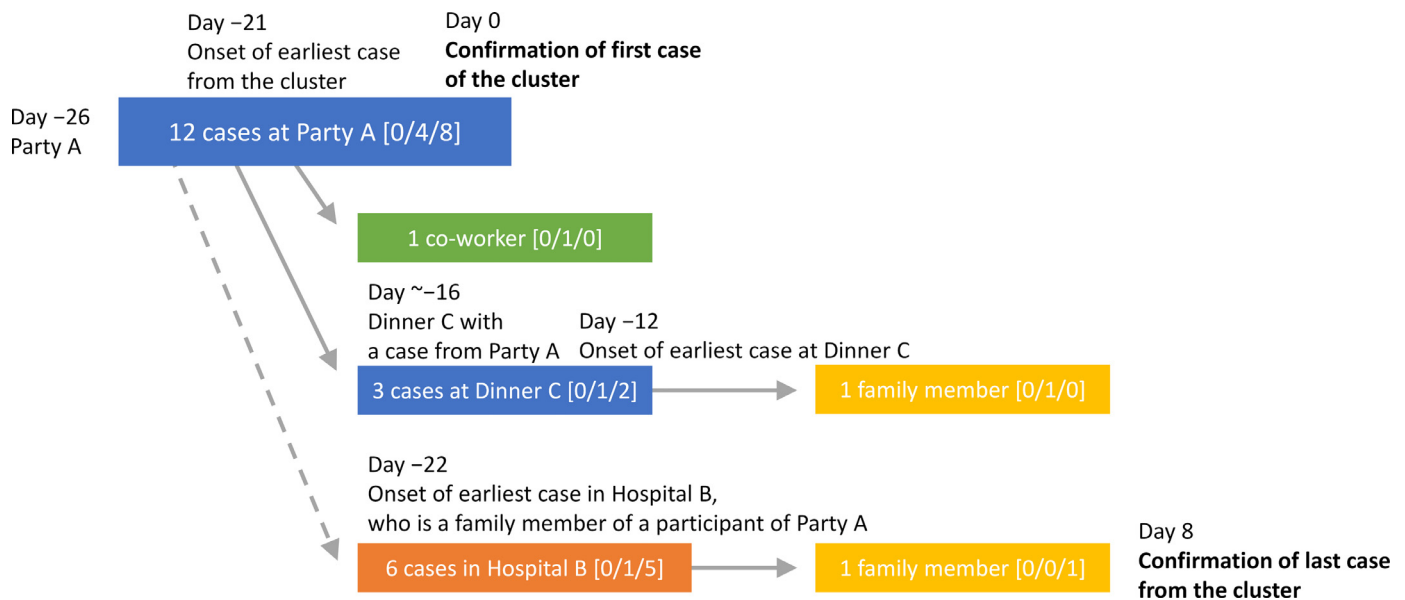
Day −21
Onset of earliest case from the cluster

Day 0
**Confirmation of first case of the cluster**

Day −26
Party A

12 cases at Party A [0/4/8]

1 co-worker [0/1/0]

Day ~−16
Dinner C with a case from Party A

Day −12
Onset of earliest case at Dinner C

3 cases at Dinner C [0/1/2]

1 family member [0/1/0]

Day −22
Onset of earliest case in Hospital B, who is a family member of a participant of Party A

6 cases in Hospital B [0/1/5]

1 family member [0/0/1]

Day 8
**Confirmation of last case from the cluster**